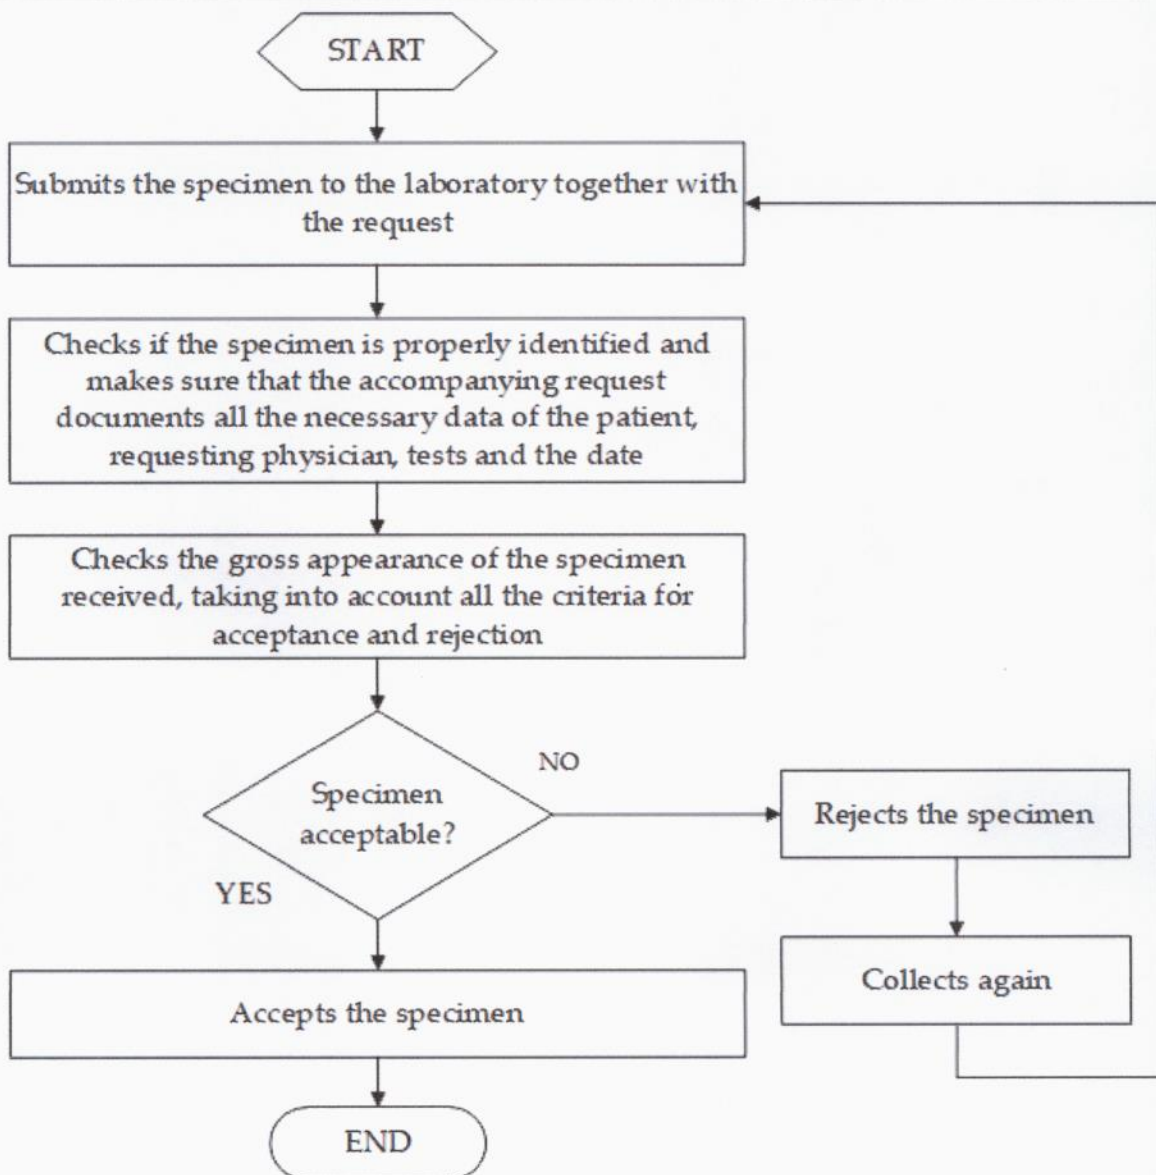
START

Submits the specimen to the laboratory together with the request

Checks if the specimen is properly identified and makes sure that the accompanying request documents all the necessary data of the patient, requesting physician, tests and the date

Checks the gross appearance of the specimen received, taking into account all the criteria for acceptance and rejection

Specimen acceptable?

NO

Rejects the specimen

Collects again

YES

Accepts the specimen

END